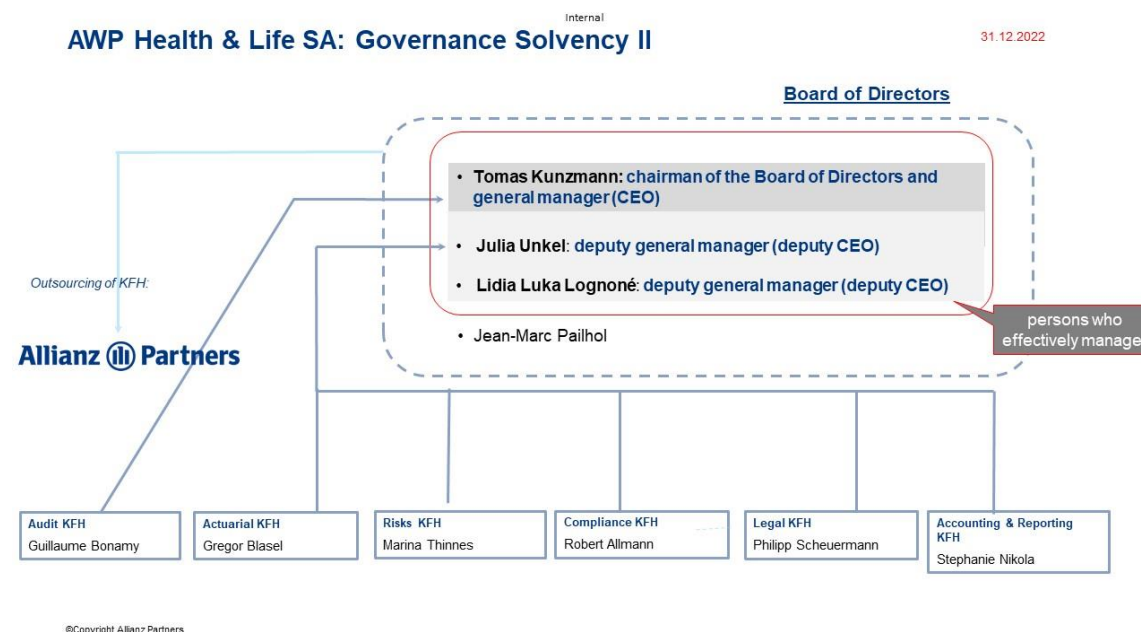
Internal

AWP Health & Life SA: Governance Solvency II

31.12.2022

Board of Directors

• Tomas Kunzmann: chairman of the Board of Directors and general manager (CEO)

• Julia Unkel: deputy general manager (deputy CEO)

• Lidia Luka Lognoné: deputy general manager (deputy CEO)

• Jean-Marc Pailhol

persons who effectively manage

Outsourcing of KFH:

Allianz Partners

Audit KFH
Guillaume Bonamy

Actuarial KFH
Gregor Blasel

Risks KFH
Marina Thinnes

Compliance KFH
Robert Allmann

Legal KFH
Philipp Scheuermann

Accounting & Reporting KFH
Stephanie Nikola

©Copyright Allianz Partners